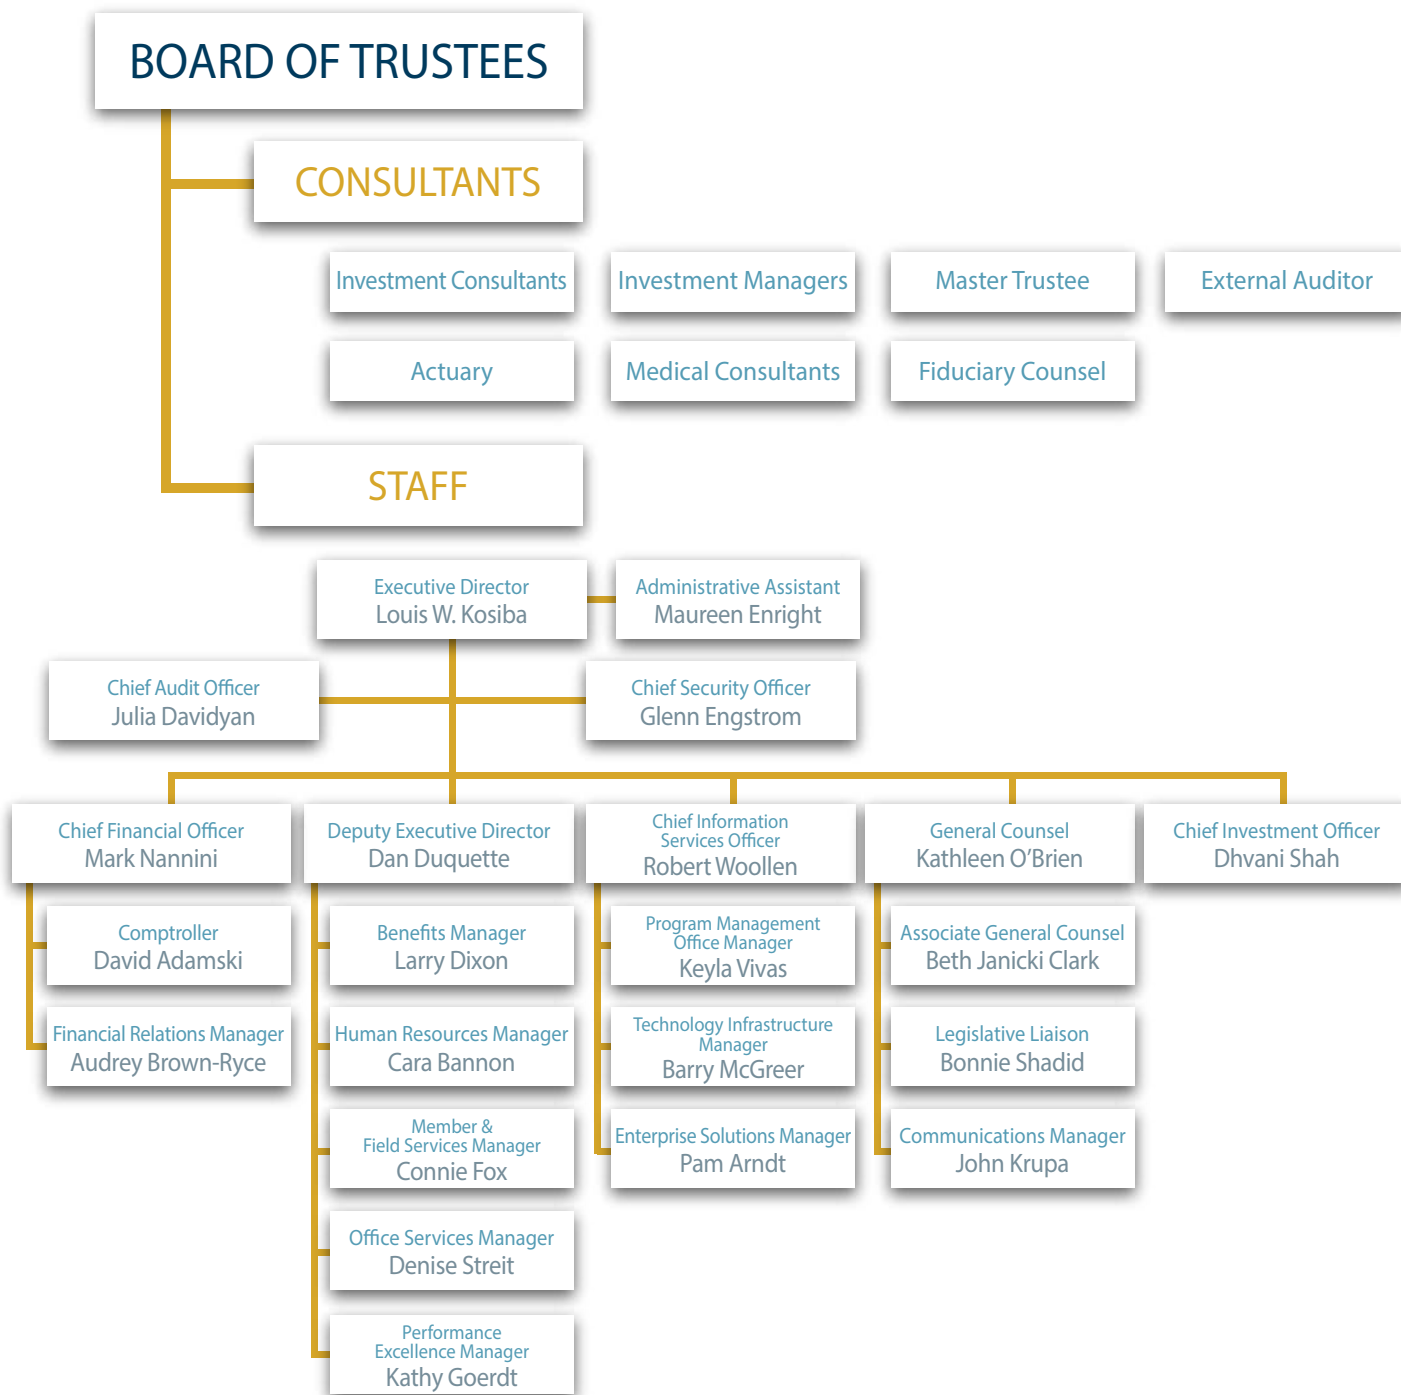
BOARD OF TRUSTEES

CONSULTANTS

Investment Consultants

Investment Managers

Master Trustee

External Auditor

Actuary

Medical Consultants

Fiduciary Counsel

STAFF

Executive Director
Louis W. Kosiba

Administrative Assistant
Maureen Enright

Chief Audit Officer
Julia Davidyan

Chief Security Officer
Glenn Engstrom

Chief Financial Officer
Mark Nannini

Deputy Executive Director
Dan Duquette

Chief Information Services Officer
Robert Woollen

General Counsel
Kathleen O'Brien

Chief Investment Officer
Dhvani Shah

Comptroller
David Adamski

Financial Relations Manager
Audrey Brown-Ryce

Benefits Manager
Larry Dixon

Human Resources Manager
Cara Bannon

Member & Field Services Manager
Connie Fox

Office Services Manager
Denise Streit

Performance Excellence Manager
Kathy Goerdt

Program Management Office Manager
Keyla Vivas

Technology Infrastructure Manager
Barry McGreer

Enterprise Solutions Manager
Pam Arndt

Associate General Counsel
Beth Janicki Clark

Legislative Liaison
Bonnie Shadid

Communications Manager
John Krupa